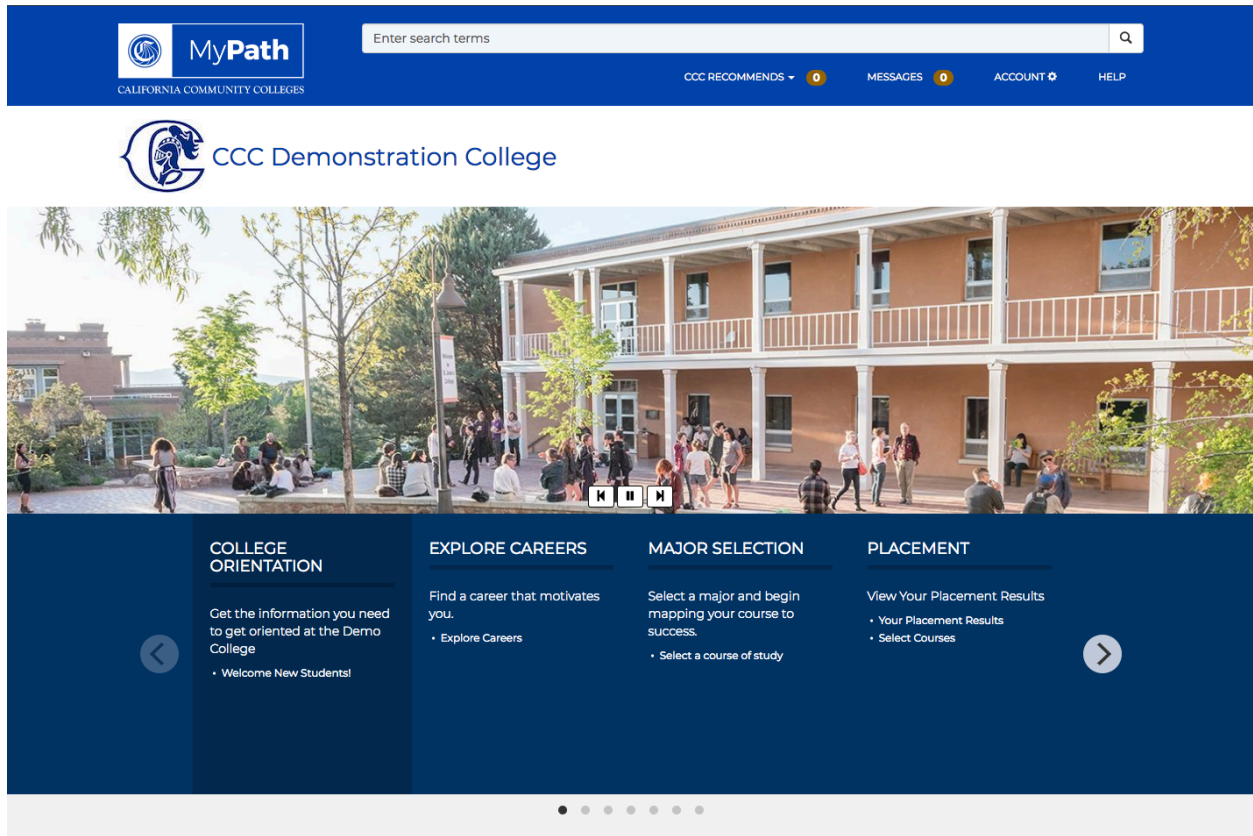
MyPath
CALIFORNIA COMMUNITY COLLEGES

Enter search terms

CCC RECOMMENDS 0
MESSAGES 0
ACCOUNT
HELP

CCC Demonstration College

COLLEGE ORIENTATION

Get the information you need to get oriented at the Demo College

• Welcome New Students!

EXPLORE CAREERS

Find a career that motivates you.

• Explore Careers

MAJOR SELECTION

Select a major and begin mapping your course to success.

• Select a course of study

PLACEMENT

View Your Placement Results

• Your Placement Results
• Select Courses